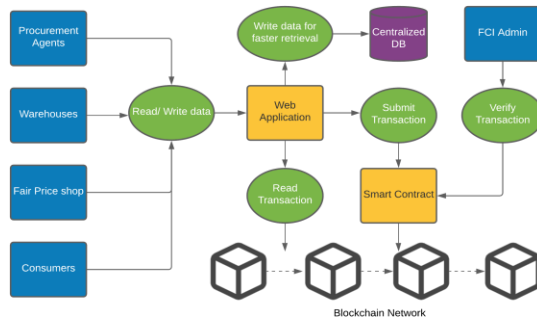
Procurement Agents

Warehouses

Fair Price shop

Consumers

Read/ Write data

Write data for faster retrieval

Centralized DB

Web Application

Submit Transaction

FCI Admin

Verify Transaction

Read Transaction

Smart Contract

Blockchain Network